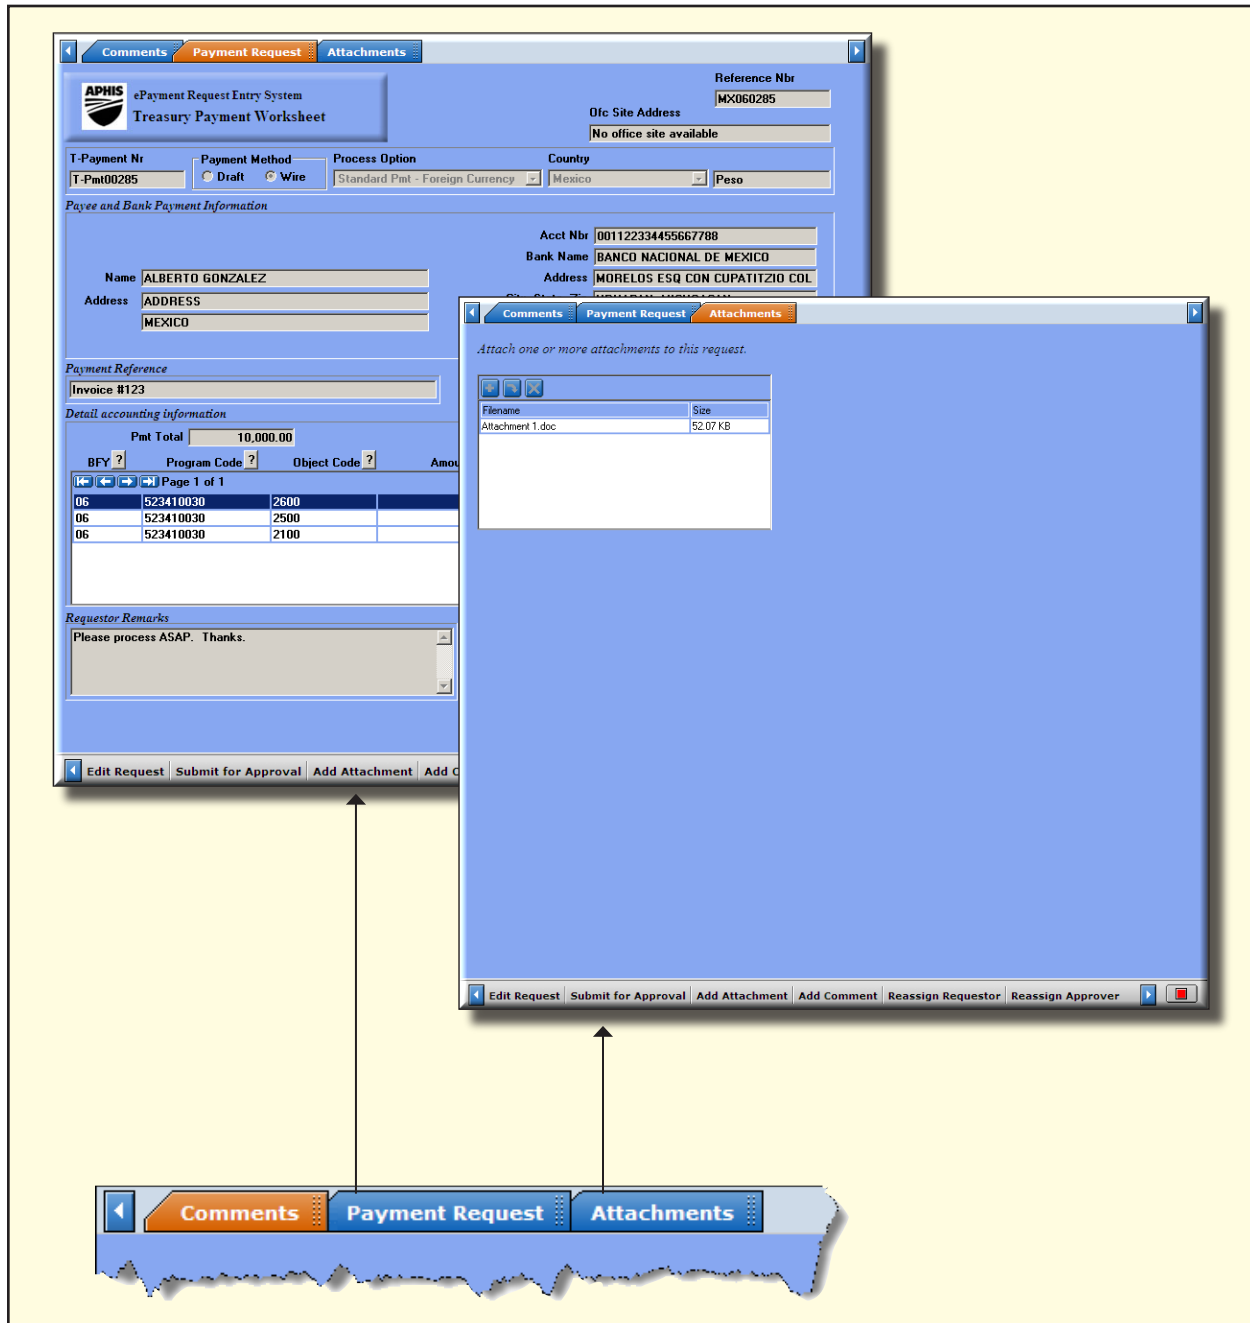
Comments | Payment Request | Attachments

APHIS
ePayment Request Entry System
Treasury Payment Worksheet

Reference Nbr
MX060285
Ofc Site Address
No office site available

T-Payment Nr
T-Pmt00285
Payment Method
Draft
Wire
Process Option
Standard Pmt - Foreign Currency
Country
Mexico
Peso

Payee and Bank Payment Information
Acct Nbr 001122334455667788
Bank Name BANCO NACIONAL DE MEXICO
Address MORELOS ESQ CON CUPATITZIO COL
Name ALBERTO GONZALEZ
Address ADDRESS
MEXICO

Payment Reference
Invoice #123
Detail accounting information
Pmt Total 10,000.00
BFY ? Program Code ? Object Code ? Amou
Page 1 of 1

| 06 | 523410030 | 2600 |
|---|---|---|
| 06 | 523410030 | 2500 |
| 06 | 523410030 | 2100 |

Requestor Remarks
Please process ASAP. Thanks.

Edit Request | Submit for Approval | Add Attachment | Add C

Comments | Payment Request | Attachments
Attach one or more attachments to this request.

| Filename | Size |
|---|---|
| Attachment 1.doc | 52.07 KB |

Edit Request | Submit for Approval | Add Attachment | Add Comment | Reassign Requestor | Reassign Approver

Comments | Payment Request | Attachments